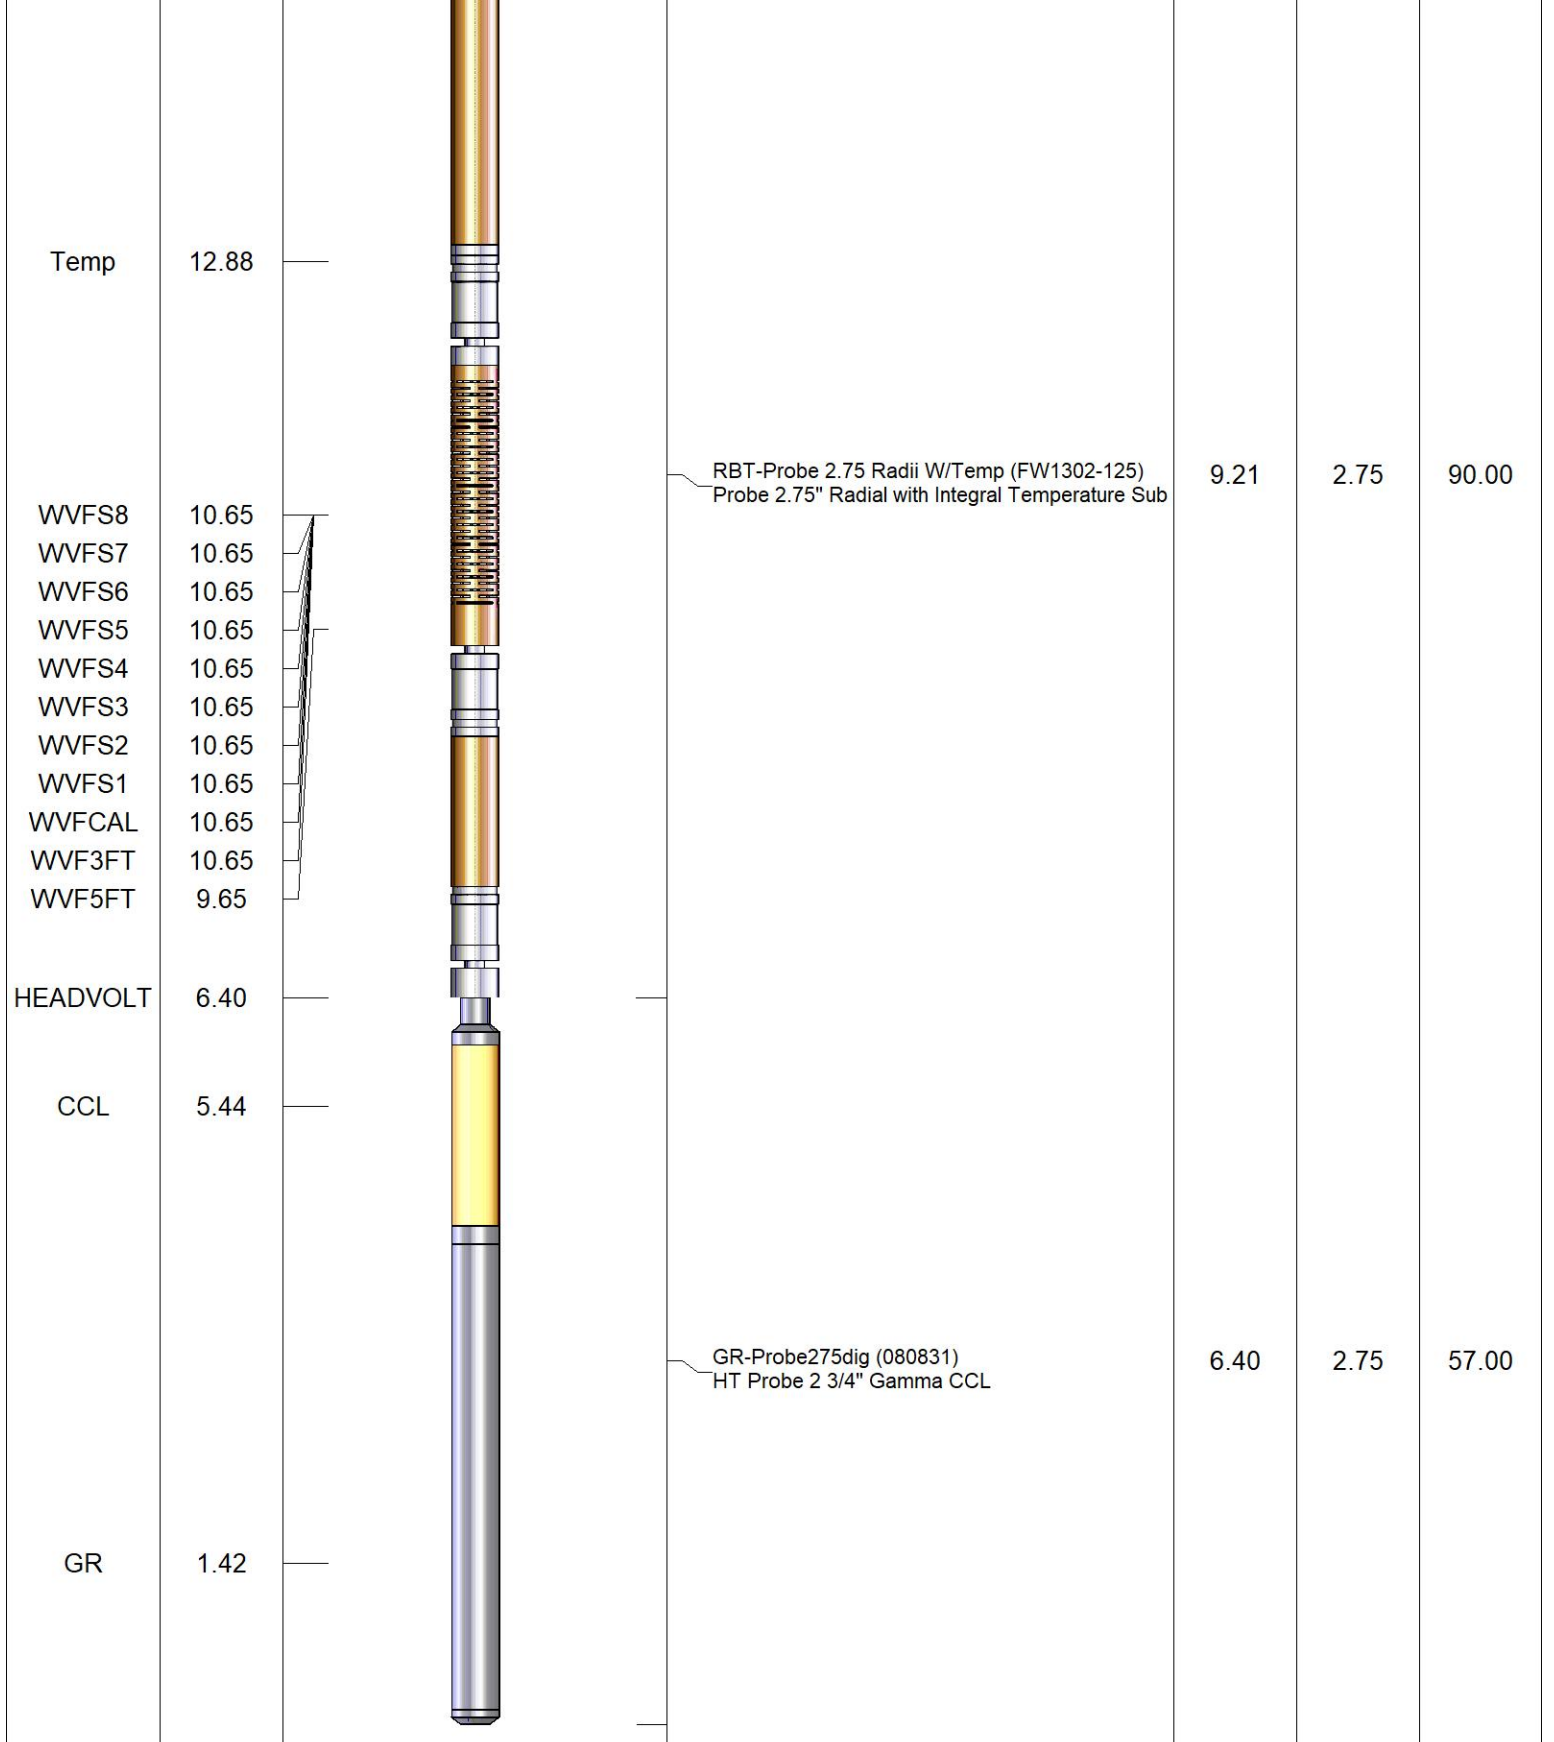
| | | | | | |
|---|---|---|---|---|---|
| Temp | 12.88 | | | | |
| | | RBT-Probe 2.75 Radii W/Temp (FW1302-125) Probe 2.75" Radial with Integral Temperature Sub | 9.21 | 2.75 | 90.00 |
| WVFS8 | 10.65 | | | | |
| WVFS7 | 10.65 | | | | |
| WVFS6 | 10.65 | | | | |
| WVFS5 | 10.65 | | | | |
| WVFS4 | 10.65 | | | | |
| WVFS3 | 10.65 | | | | |
| WVFS2 | 10.65 | | | | |
| WVFS1 | 10.65 | | | | |
| WVFCAL | 10.65 | | | | |
| WVF3FT | 10.65 | | | | |
| WVF5FT | 9.65 | | | | |
| HEADVOLT | 6.40 | | | | |
| CCL | 5.44 | | | | |
| | | GR-Probe275dig (080831) HT Probe 2 3/4" Gamma CCL | 6.40 | 2.75 | 57.00 |
| GR | 1.42 | | | | |